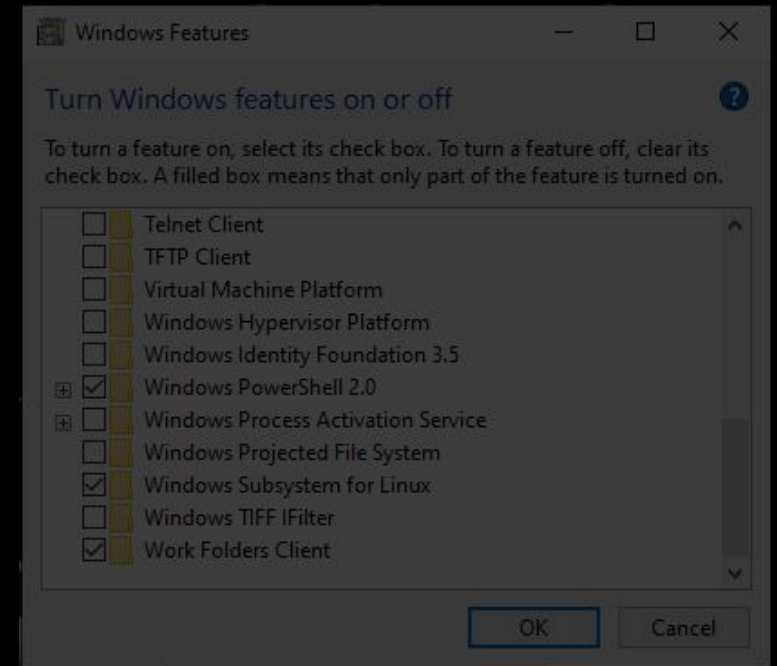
Windows Features

Turn Windows features on or off

To turn a feature on, select its check box. To turn a feature off, clear its check box. A filled box means that only part of the feature is turned on.

Telnet Client
TFTP Client
Virtual Machine Platform
Windows Hypervisor Platform
Windows Identity Foundation 3.5
Windows PowerShell 2.0
Windows Process Activation Service
Windows Projected File System
Windows Subsystem for Linux
Windows TIFF IFilter
Work Folders Client

OK
Cancel